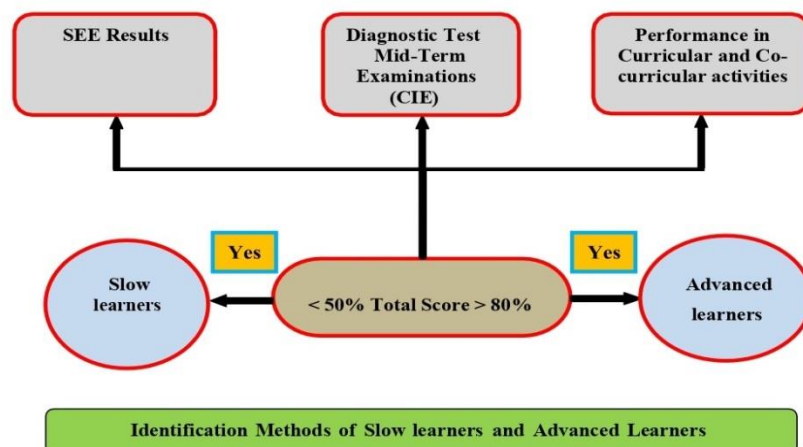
SEE Results

Diagnostic Test Mid-Term Examinations (CIE)

Performance in Curricular and Co-curricular activities

Yes

Yes

Slow learners

< 50% Total Score > 80%

Advanced learners

Identification Methods of Slow learners and Advanced Learners